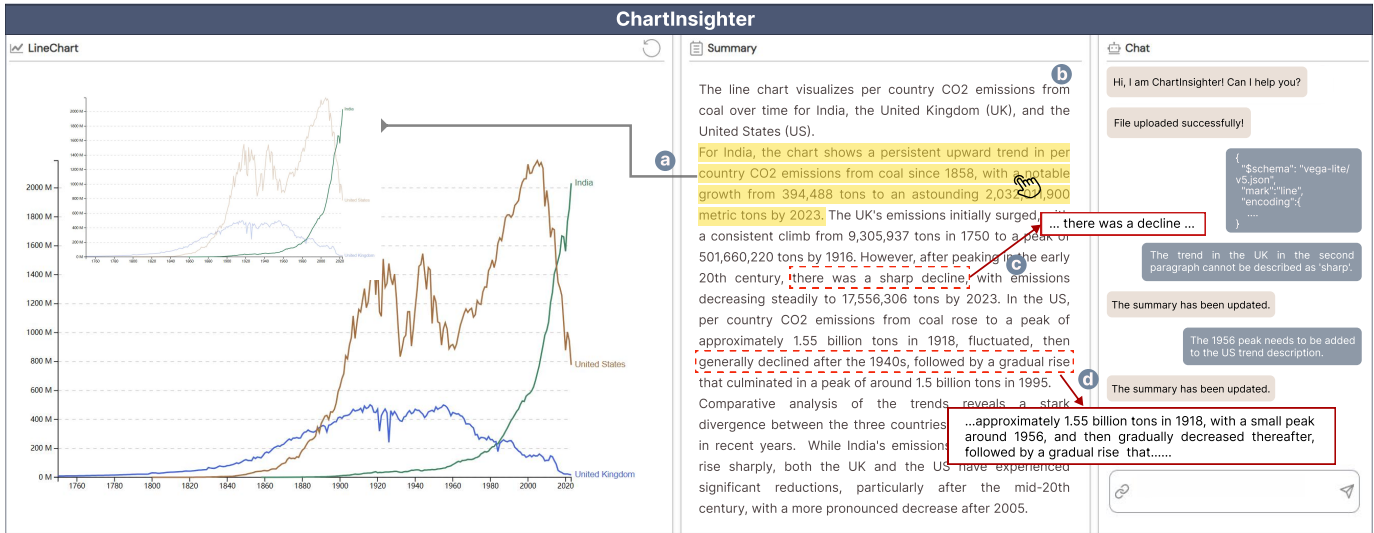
ChartInsighter

LineChart

Summary

Chat

India

United States

United Kingdom

2000 M
1800 M
1600 M
1400 M
1200 M
1000 M
800 M
600 M
400 M
200 M
0 M

1760 1780 1800 1820 1840 1860 1880 1900 1920 1940 1960 1980 2000 2020

a

b

The line chart visualizes per country CO2 emissions from coal over time for India, the United Kingdom (UK), and the United States (US).

For India, the chart shows a persistent upward trend in per country CO2 emissions from coal since 1858, with a notable growth from 394,488 tons to an astounding 2,032,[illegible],900 metric tons by 2023. The UK's emissions initially surged, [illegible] a consistent climb from 9,305,937 tons in 1750 to a peak of 501,660,220 tons by 1916. However, after peaking in the early 20th century, there was a sharp decline, with emissions decreasing steadily to 17,556,306 tons by 2023. In the US, per country CO2 emissions from coal rose to a peak of approximately 1.55 billion tons in 1918, fluctuated, then generally declined after the 1940s, followed by a gradual rise that culminated in a peak of around 1.5 billion tons in 1995. Comparative analysis of the trends reveals a stark divergence between the three countries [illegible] in recent years. While India's emissions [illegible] rise sharply, both the UK and the US have experienced significant reductions, particularly after the mid-20th century, with a more pronounced decrease after 2005.

... there was a decline ...

c

d

...approximately 1.55 billion tons in 1918, with a small peak around 1956, and then gradually decreased thereafter, followed by a gradual rise that......

Hi, I am ChartInsighter! Can I help you?

File uploaded successfully!

{
"$schema": "vega-lite/v5.json",
"mark":"line",
"encoding":{
....
}

The trend in the UK in the second paragraph cannot be described as 'sharp'.

The summary has been updated.

The 1956 peak needs to be added to the US trend description.

The summary has been updated.